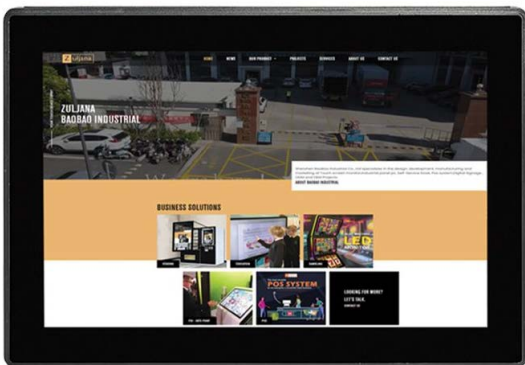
Zuljana

HOME NEWS OUR PRODUCT PROJECTS SERVICES ABOUT US CONTACT US

ZULJANA
BAOBAO INDUSTRIAL

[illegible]

ABOUT BAOBAO INDUSTRIAL

BUSINESS SOLUTIONS

LED

POS SYSTEM

LOOKING FOR MORE?
LET'S TALK.
CONTACT US